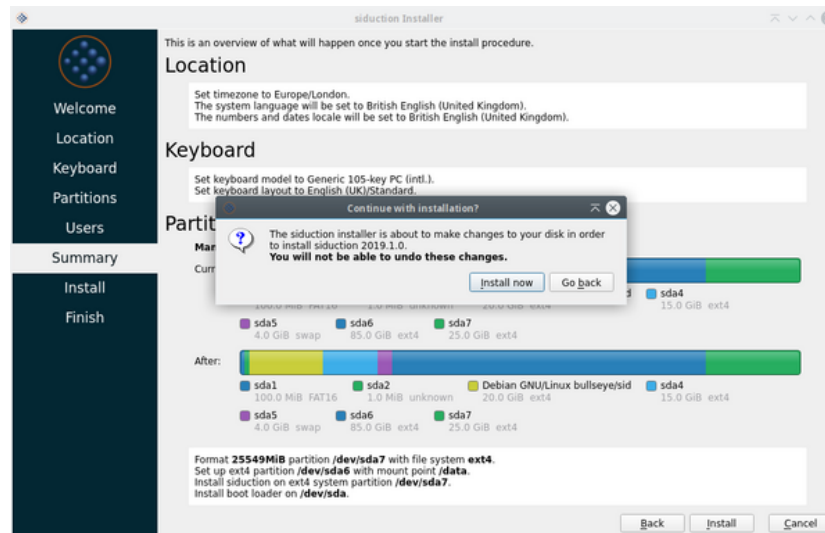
siduction Installer

Welcome
Location
Keyboard
Partitions
Users
Summary
Install
Finish

This is an overview of what will happen once you start the install procedure.

Location

Set timezone to Europe/London.
The system language will be set to British English (United Kingdom).
The numbers and dates locale will be set to British English (United Kingdom).

Keyboard

Set keyboard model to Generic 105-key PC (intl.).
Set keyboard layout to English (UK)/Standard.

Partit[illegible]

Man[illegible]

Curr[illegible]

Continue with installation?

The siduction installer is about to make changes to your disk in order to install siduction 2019.1.0.
**You will not be able to undo these changes.**

Install now | Go back

100.0 MiB FAT16 | 1.0 MiB unknown | 20.0 GiB ext4 | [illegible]d | sda4 15.0 GiB ext4
sda5 4.0 GiB swap | sda6 85.0 GiB ext4 | sda7 25.0 GiB ext4

After:

sda1 100.0 MiB FAT16 | sda2 1.0 MiB unknown | Debian GNU/Linux bullseye/sid 20.0 GiB ext4 | sda4 15.0 GiB ext4
sda5 4.0 GiB swap | sda6 85.0 GiB ext4 | sda7 25.0 GiB ext4

Format **25549MiB** partition **/dev/sda7** with file system **ext4**.
Set up ext4 partition **/dev/sda6** with mount point **/data**.
Install siduction on ext4 system partition **/dev/sda7**.
Install boot loader on **/dev/sda**.

Back | Install | Cancel